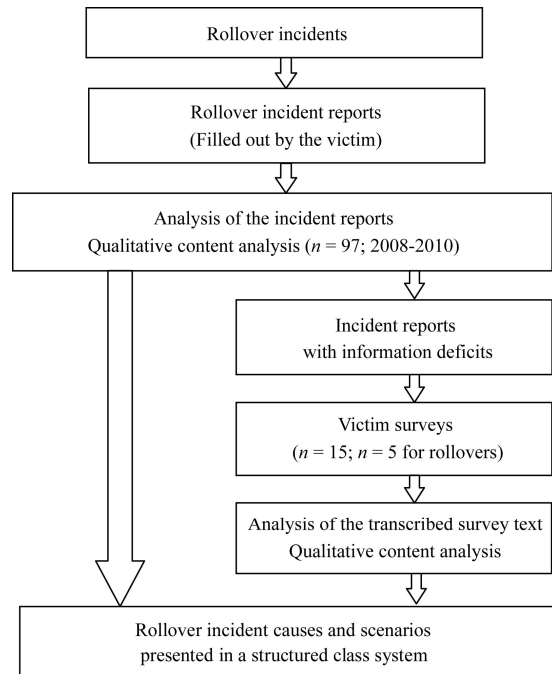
Rollover incidents

Rollover incident reports
(Filled out by the victim)

Analysis of the incident reports
Qualitative content analysis ($n$ = 97; 2008-2010)

Incident reports
with information deficits

Victim surveys
($n$ = 15; $n$ = 5 for rollovers)

Analysis of the transcribed survey text
Qualitative content analysis

Rollover incident causes and scenarios
presented in a structured class system